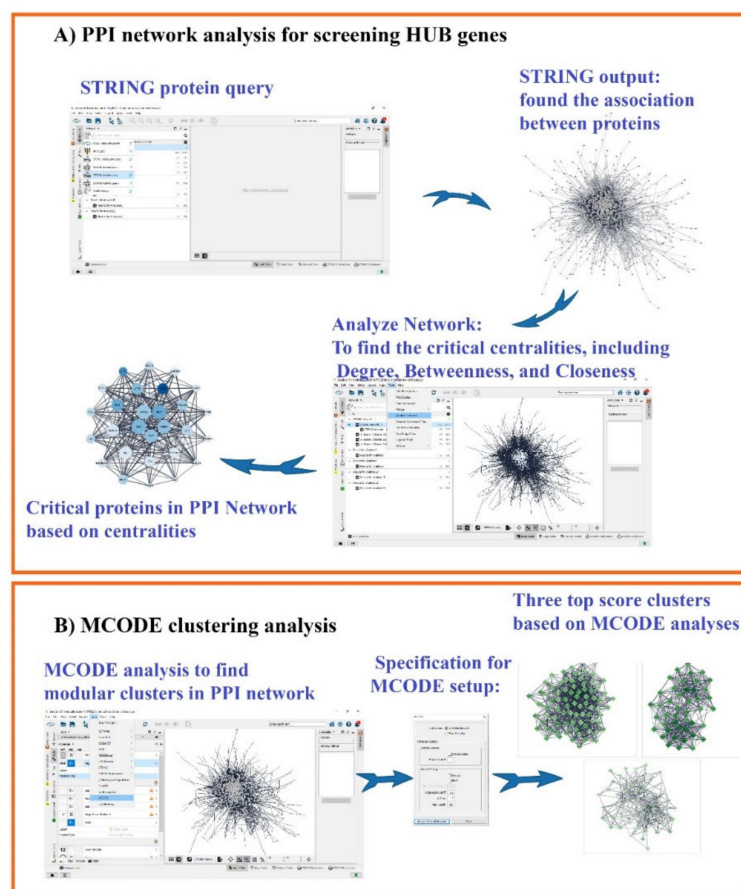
A) PPI network analysis for screening HUB genes

STRING protein query

STRING output: found the association between proteins

Analyze Network: To find the critical centralities, including Degree, Betweenness, and Closeness

Critical proteins in PPI Network based on centralities

B) MCODE clustering analysis

Three top score clusters based on MCODE analyses

MCODE analysis to find modular clusters in PPI network

Specification for MCODE setup: